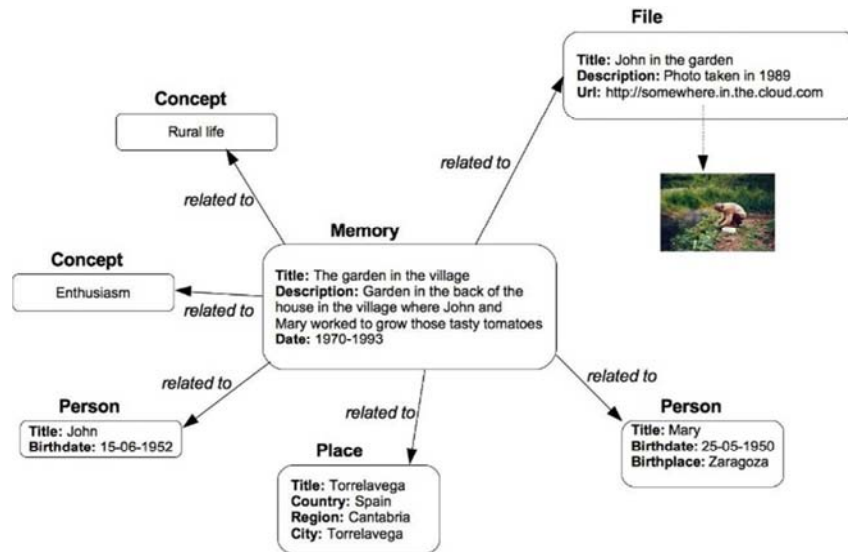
File

Title: John in the garden
Description: Photo taken in 1989
Url: http://somewhere.in.the.cloud.com

Concept

Rural life

related to

related to

Memory

Title: The garden in the village
Description: Garden in the back of the house in the village where John and Mary worked to grow those tasty tomatoes
Date: 1970-1993

Concept

Enthusiasm

related to

related to

related to

related to

Person

Title: John
Birthdate: 15-06-1952

Place

Title: Torrelavega
Country: Spain
Region: Cantabria
City: Torrelavega

Person

Title: Mary
Birthdate: 25-05-1950
Birthplace: Zaragoza